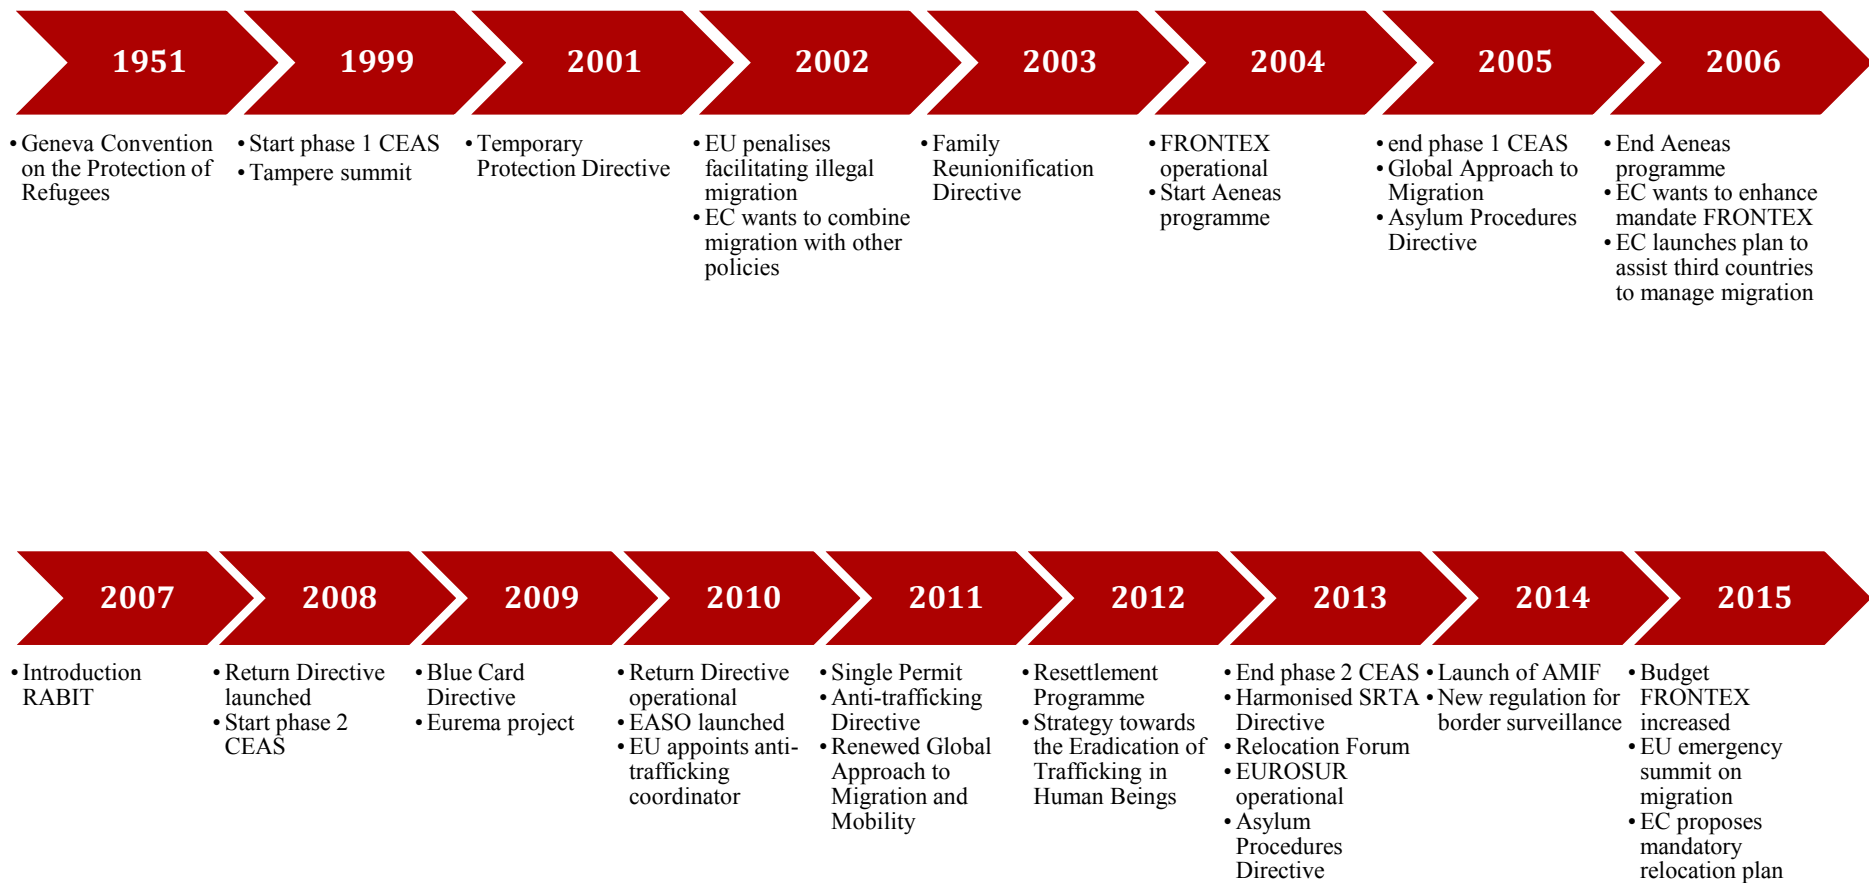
1951

• Geneva Convention on the Protection of Refugees

1999

• Start phase 1 CEAS
• Tampere summit

2001

• Temporary Protection Directive

2002

• EU penalises facilitating illegal migration
• EC wants to combine migration with other policies

2003

• Family Reunionification Directive

2004

• FRONTEX operational
• Start Aeneas programme

2005

• end phase 1 CEAS
• Global Approach to Migration
• Asylum Procedures Directive

2006

• End Aeneas programme
• EC wants to enhance mandate FRONTEX
• EC launches plan to assist third countries to manage migration

2007

• Introduction RABIT

2008

• Return Directive launched
• Start phase 2 CEAS

2009

• Blue Card Directive
• Eurema project

2010

• Return Directive operational
• EASO launched
• EU appoints anti-trafficking coordinator

2011

• Single Permit
• Anti-trafficking Directive
• Renewed Global Approach to Migration and Mobility

2012

• Resettlement Programme
• Strategy towards the Eradication of Trafficking in Human Beings

2013

• End phase 2 CEAS
• Harmonised SRTA Directive
• Relocation Forum
• EUROSUR operational
• Asylum Procedures Directive

2014

• Launch of AMIF
• New regulation for border surveillance

2015

• Budget FRONTEX increased
• EU emergency summit on migration
• EC proposes mandatory relocation plan